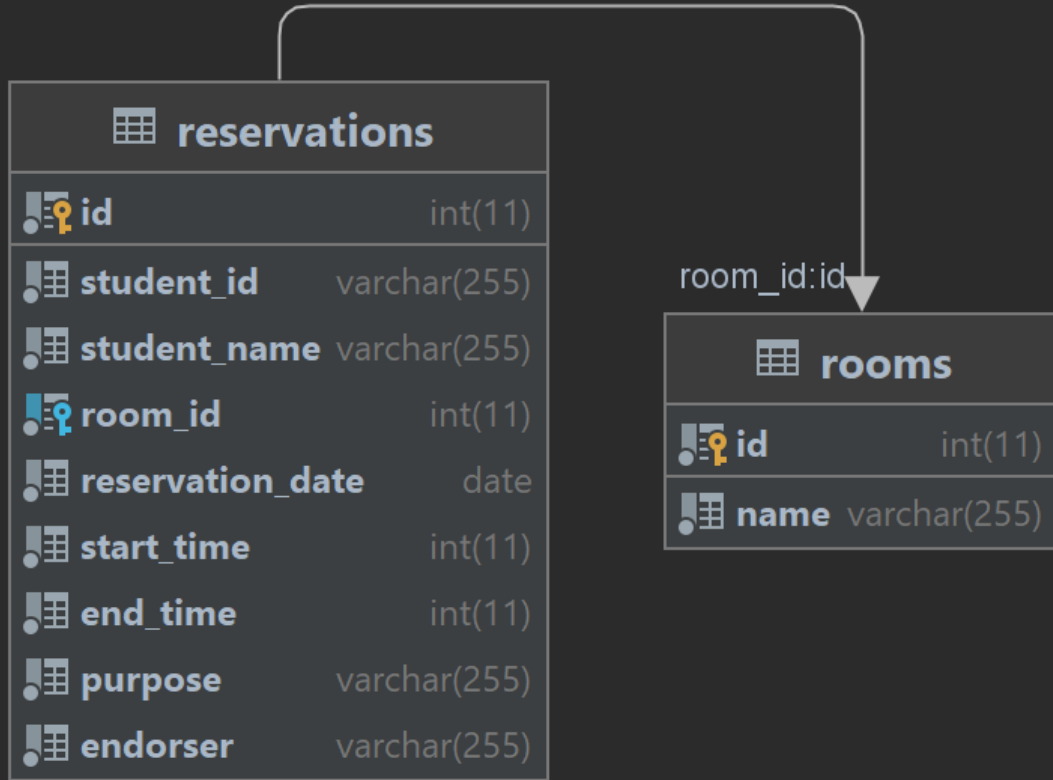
reservations

| | |
|---|---|
| id | int(11) |
| student_id | varchar(255) |
| student_name | varchar(255) |
| room_id | int(11) |
| reservation_date | date |
| start_time | int(11) |
| end_time | int(11) |
| purpose | varchar(255) |
| endorser | varchar(255) |

room_id:id

rooms

| | |
|---|---|
| id | int(11) |
| name | varchar(255) |